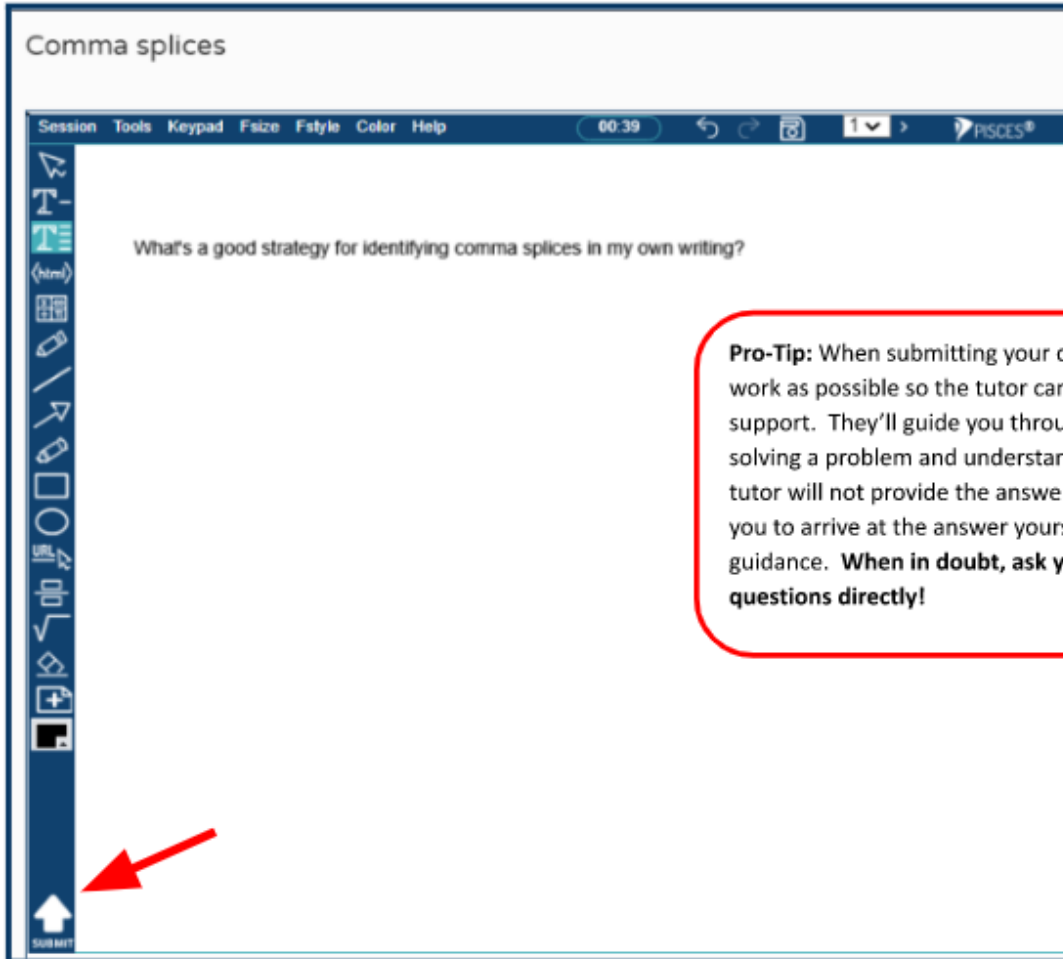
Comma splices

Session Tools Keypad Fsize Fstyle Color Help 00:39 1 > PISCES®

T-

(html)

URL

What's a good strategy for identifying comma splices in my own writing?

**Pro-Tip:** When submitting your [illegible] work as possible so the tutor ca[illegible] support. They'll guide you throu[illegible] solving a problem and understa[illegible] tutor will not provide the answe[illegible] you to arrive at the answer your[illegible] guidance. **When in doubt, ask y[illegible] questions directly!**

SUBMIT